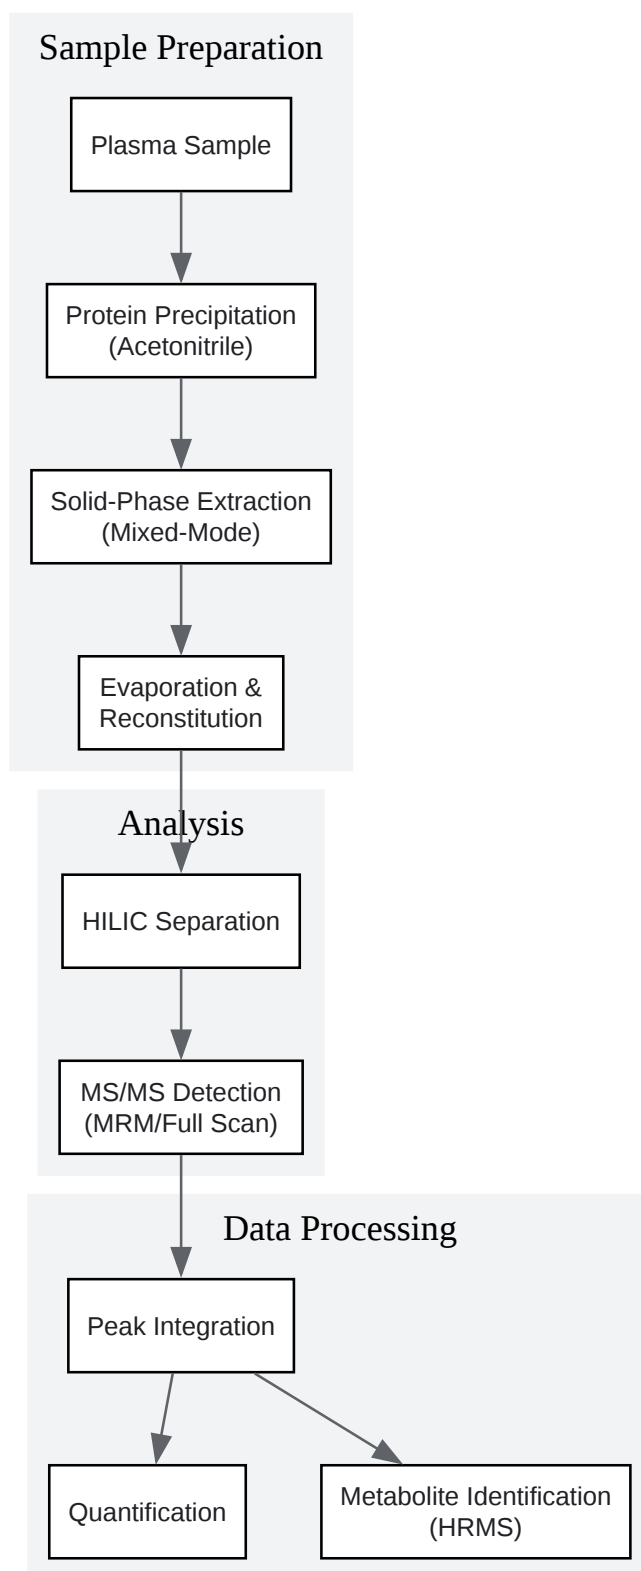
Sample Preparation

Plasma Sample

Protein Precipitation (Acetonitrile)

Solid-Phase Extraction (Mixed-Mode)

Evaporation & Reconstitution

Analysis

HILIC Separation

MS/MS Detection (MRM/Full Scan)

Data Processing

Peak Integration

Quantification

Metabolite Identification (HRMS)